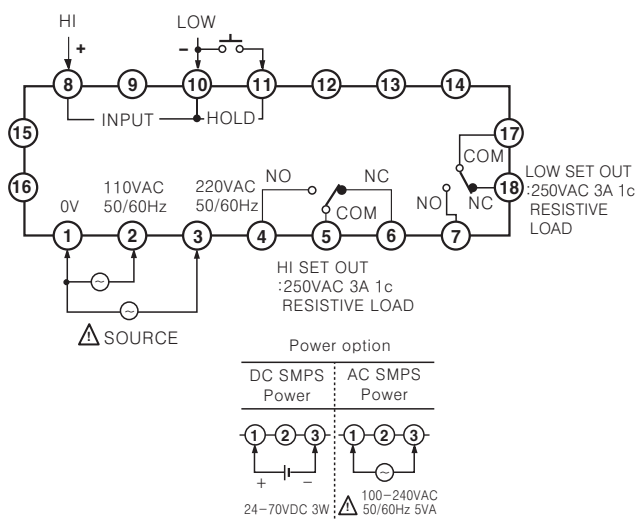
HI
+
LOW
–
8 9 10 11 12 13 14
INPUT HOLD
15
16
17
COM
LOW SET OUT
18
:250VAC 3A 1c
RESISTIVE
LOAD
NO
NC
0V
110VAC
50/60Hz
220VAC
50/60Hz
NO
NC
COM
1 2 3 4 5 6 7
HI SET OUT
:250VAC 3A 1c
RESISTIVE LOAD
SOURCE

Power option

| DC SMPS Power | AC SMPS Power |
|---|---|
| 1 2 3 | 1 2 3 |
| + – | |
| 24–70VDC 3W | 100–240VAC 50/60Hz 5VA |